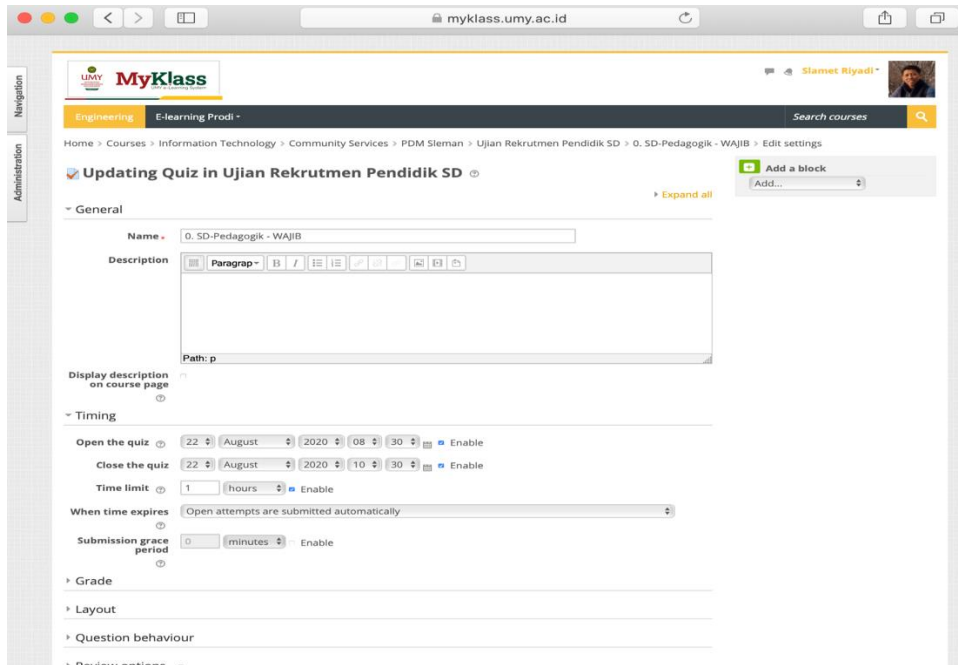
myklass.umy.ac.id

Navigation

Administration

UMY MyKlass UMY e-Learning System

Slamet Riyadi

Engineering E-learning Prodi

Search courses

Home > Courses > Information Technology > Community Services > PDM Sleman > Ujian Rekrutmen Pendidik SD > 0. SD-Pedagogik - WAJIB > Edit settings

Updating Quiz in Ujian Rekrutmen Pendidik SD

Expand all

Add a block

Add...

General

Name 0. SD-Pedagogik - WAJIB

Description Paragrap B I

Path: p

Display description on course page

Timing

Open the quiz 22 August 2020 08 30 Enable

Close the quiz 22 August 2020 10 30 Enable

Time limit 1 hours Enable

When time expires Open attempts are submitted automatically

Submission grace period 0 minutes Enable

Grade

Layout

Question behaviour

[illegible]